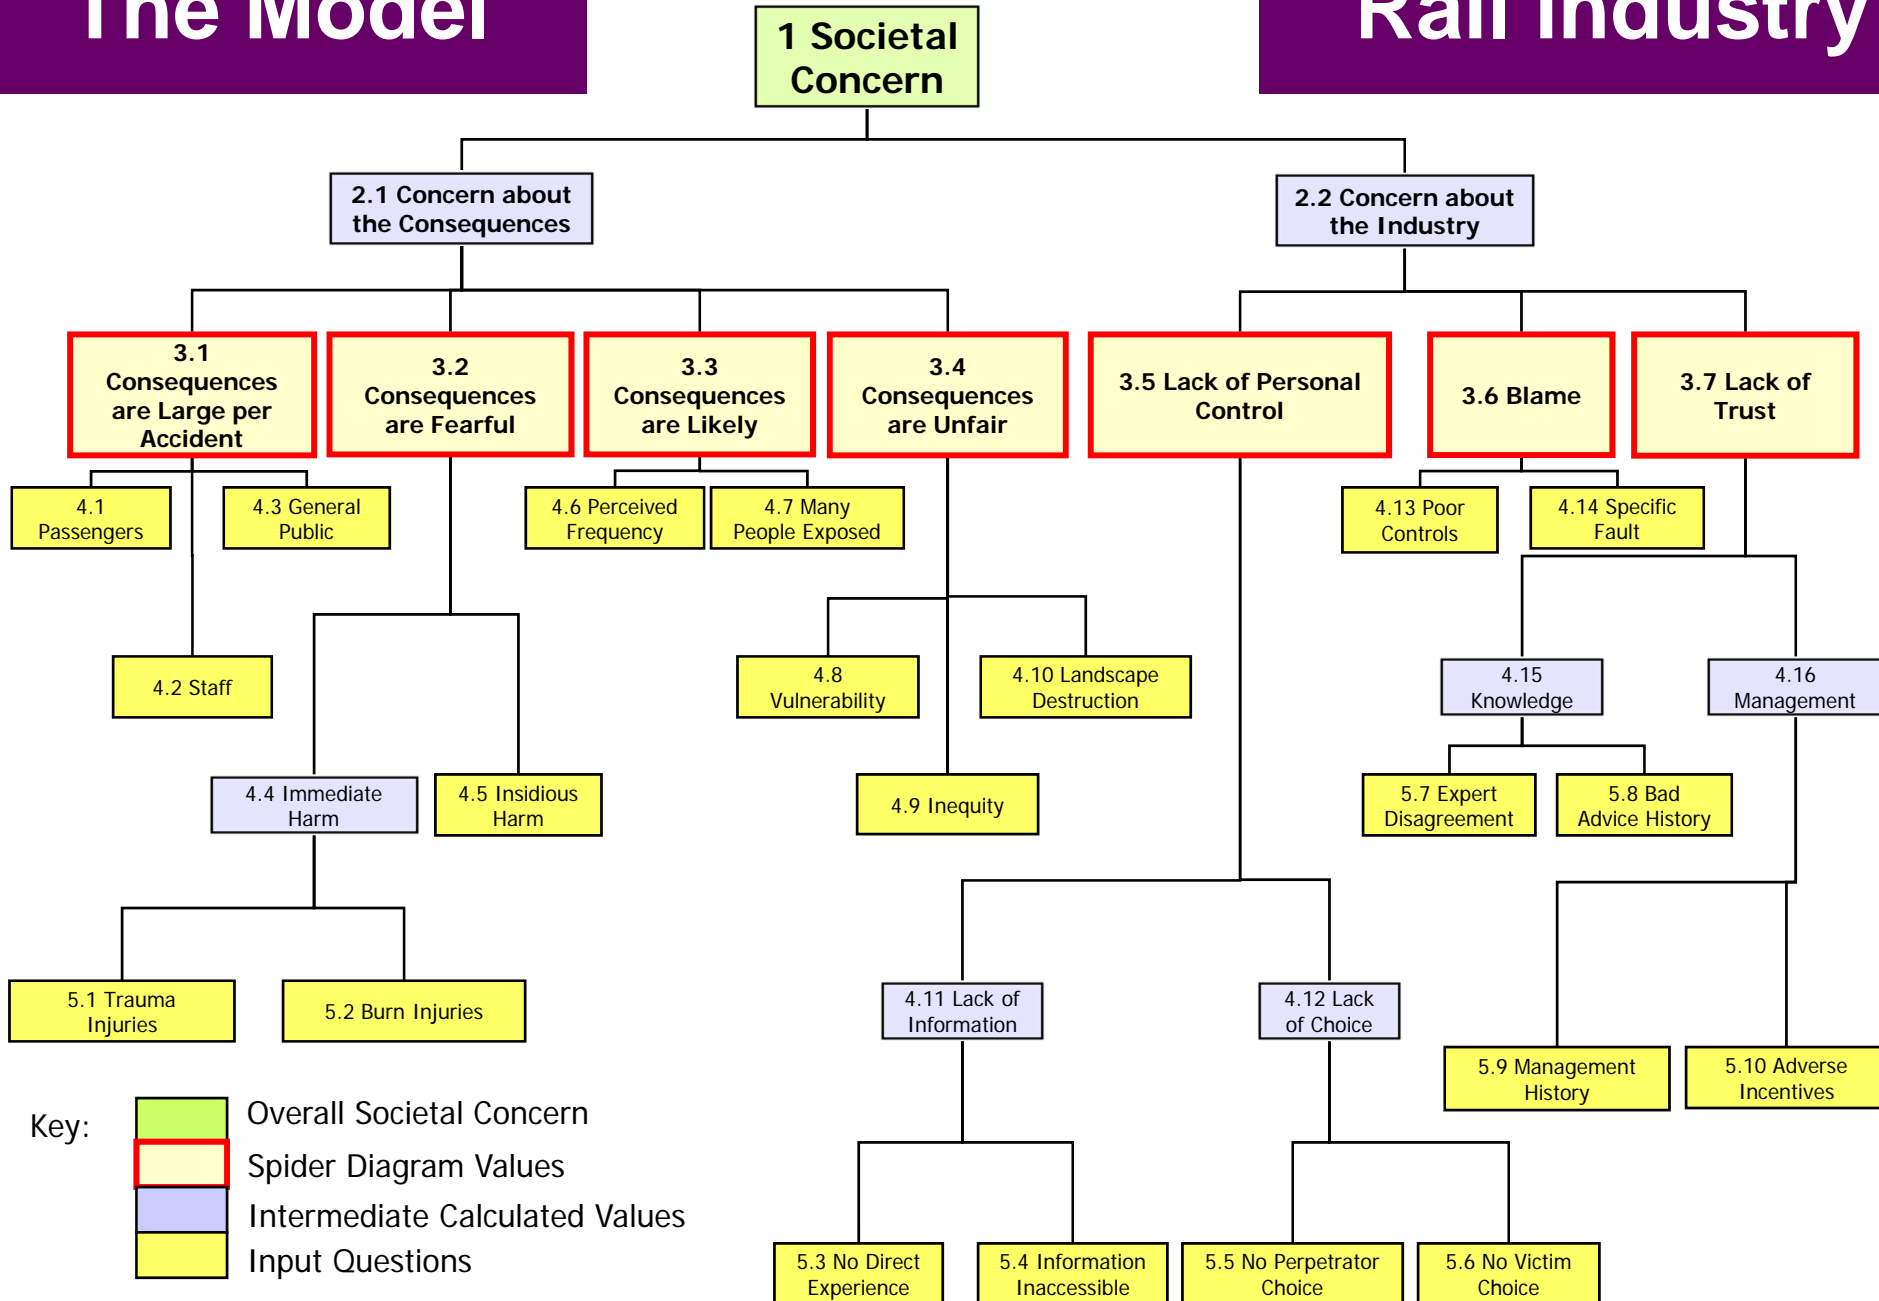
The Model

1 Societal Concern

Rail Industry

2.1 Concern about the Consequences

2.2 Concern about the Industry

3.1 Consequences are Large per Accident

3.2 Consequences are Fearful

3.3 Consequences are Likely

3.4 Consequences are Unfair

3.5 Lack of Personal Control

3.6 Blame

3.7 Lack of Trust

4.1 Passengers

4.3 General Public

4.6 Perceived Frequency

4.7 Many People Exposed

4.13 Poor Controls

4.14 Specific Fault

4.2 Staff

4.8 Vulnerability

4.10 Landscape Destruction

4.15 Knowledge

4.16 Management

4.4 Immediate Harm

4.5 Insidious Harm

4.9 Inequity

5.7 Expert Disagreement

5.8 Bad Advice History

5.1 Trauma Injuries

5.2 Burn Injuries

4.11 Lack of Information

4.12 Lack of Choice

5.9 Management History

5.10 Adverse Incentives

Key:
Overall Societal Concern
Spider Diagram Values
Intermediate Calculated Values
Input Questions

5.3 No Direct Experience

5.4 Information Inaccessible

5.5 No Perpetrator Choice

5.6 No Victim Choice